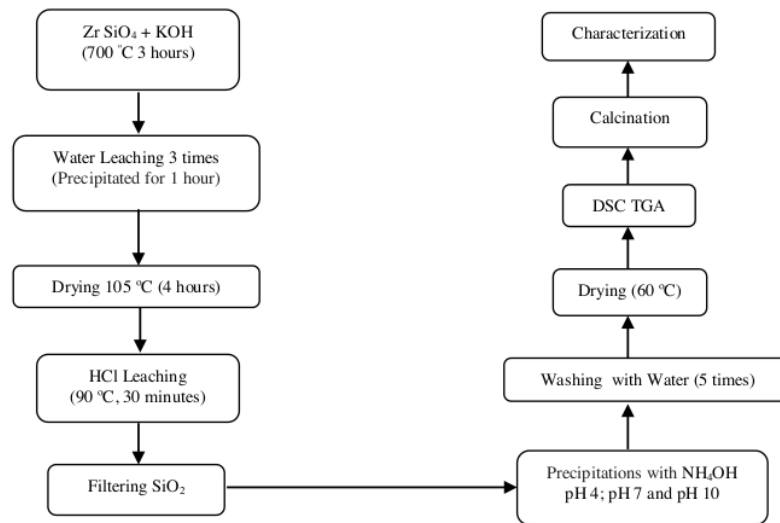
Zr $SiO_4$ + KOH
(700 °C 3 hours)

Water Leaching 3 times
(Precipitated for 1 hour)

Drying 105 °C (4 hours)

HCl Leaching
(90 °C, 30 minutes)

Filtering $SiO_2$

Precipitations with $NH_4OH$
pH 4; pH 7 and pH 10

Washing with Water (5 times)

Drying (60 °C)

DSC TGA

Calcination

Characterization